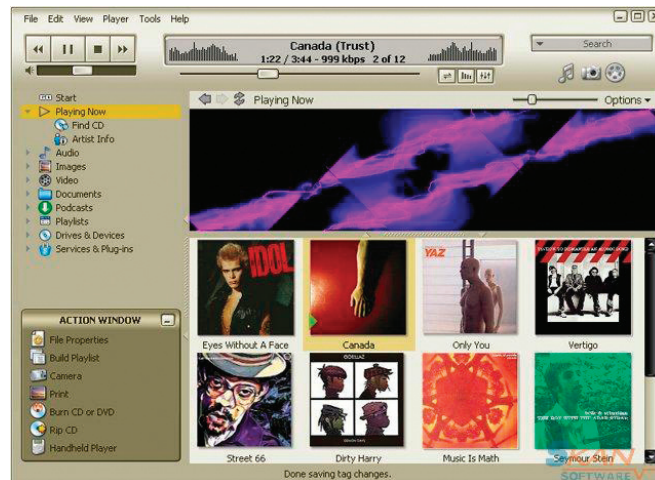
File Edit View Player Tools Help

Canada (Trust)
1:22 / 3:44 - 999 kbps 2 of 12

Search

Start
Playing Now
Find CD
Artist Info
Audio
Images
Video
Documents
Podcasts
Playlists
Drives & Devices
Services & Plug-ins

Playing Now
Options

IDOL
YAZ

Eyes Without A Face
Canada
Only You
Vertigo

GORILLAZ

Street 66
Dirty Harry
Music Is Math
Seymour Stein

ACTION WINDOW
File Properties
Build Playlist
Camera
Print
Burn CD or DVD
Rip CD
Handheld Player

Done saving tag changes.

SOFTWARE